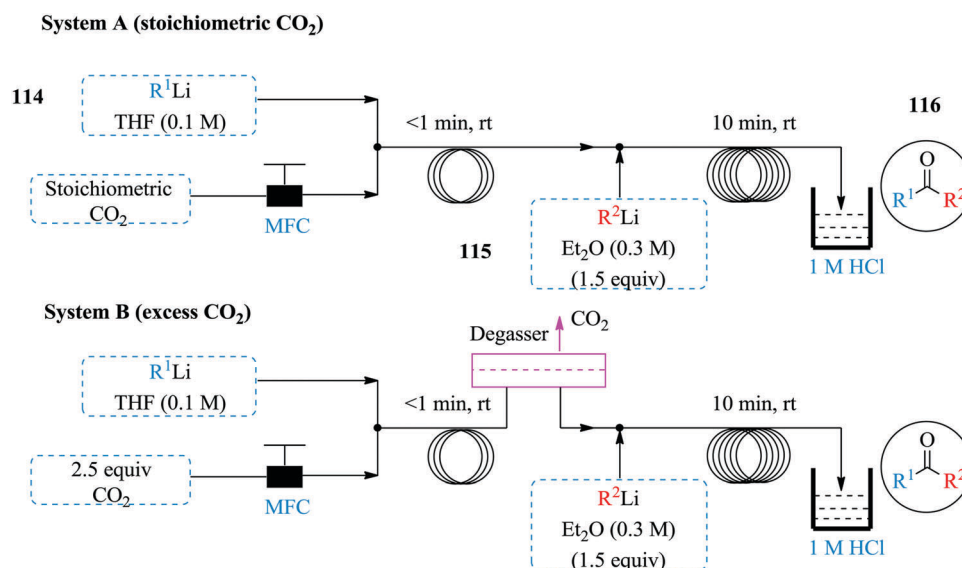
System A (stoichiometric $CO_2$)

114

$R^1Li$
THF (0.1 M)

Stoichiometric
$CO_2$

MFC

<1 min, rt

10 min, rt

116

$R^2Li$
$Et_2O$ (0.3 M)
(1.5 equiv)

115

1 M HCl

O
$R^1$ $R^2$

System B (excess $CO_2$)

Degasser

$CO_2$

$R^1Li$
THF (0.1 M)

2.5 equiv
$CO_2$

MFC

<1 min, rt

10 min, rt

$R^2Li$
$Et_2O$ (0.3 M)
(1.5 equiv)

1 M HCl

O
$R^1$ $R^2$